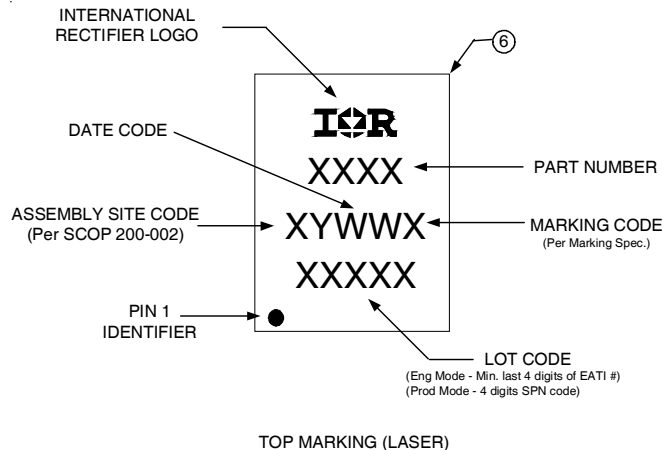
INTERNATIONAL RECTIFIER LOGO

6

IOR

DATE CODE

XXXX

PART NUMBER

ASSEMBLY SITE CODE
(Per SCOP 200-002)

XYWWX

MARKING CODE
(Per Marking Spec.)

XXXXX

PIN 1 IDENTIFIER

LOT CODE
(Eng Mode - Min. last 4 digits of EATI #)
(Prod Mode - 4 digits SPN code)

TOP MARKING (LASER)